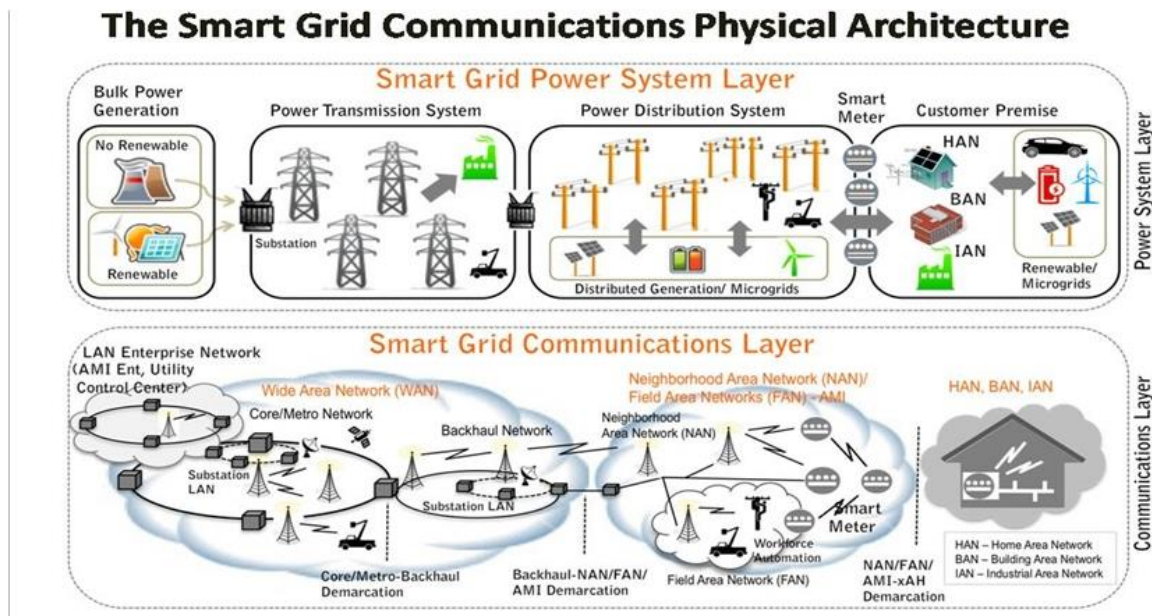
The Smart Grid Communications Physical Architecture

Smart Grid Power System Layer

Bulk Power Generation

No Renewable

Renewable

Power Transmission System

Substation

Power Distribution System

Distributed Generation/ Microgrids

Smart Meter

Customer Premise

HAN

BAN

IAN

Renewable/ Microgrids

Power System Layer

Smart Grid Communications Layer

LAN Enterprise Network (AMI Ent, Utility Control Center)

Wide Area Network (WAN)

Core/Metro Network

Substation LAN

Backhaul Network

Substation LAN

Neighborhood Area Network (NAN)/ Field Area Networks (FAN) - AMI

Neighborhood Area Network (NAN)

Smart Meter

Workforce Automation

Field Area Network (FAN)

HAN, BAN, IAN

Core/Metro-Backhaul Demarcation

Backhaul-NAN/FAN/ AMI Demarcation

NAN/FAN/ AMI-xAH Demarcation

HAN – Home Area Network
BAN – Building Area Network
IAN – Industrial Area Network

Communications Layer